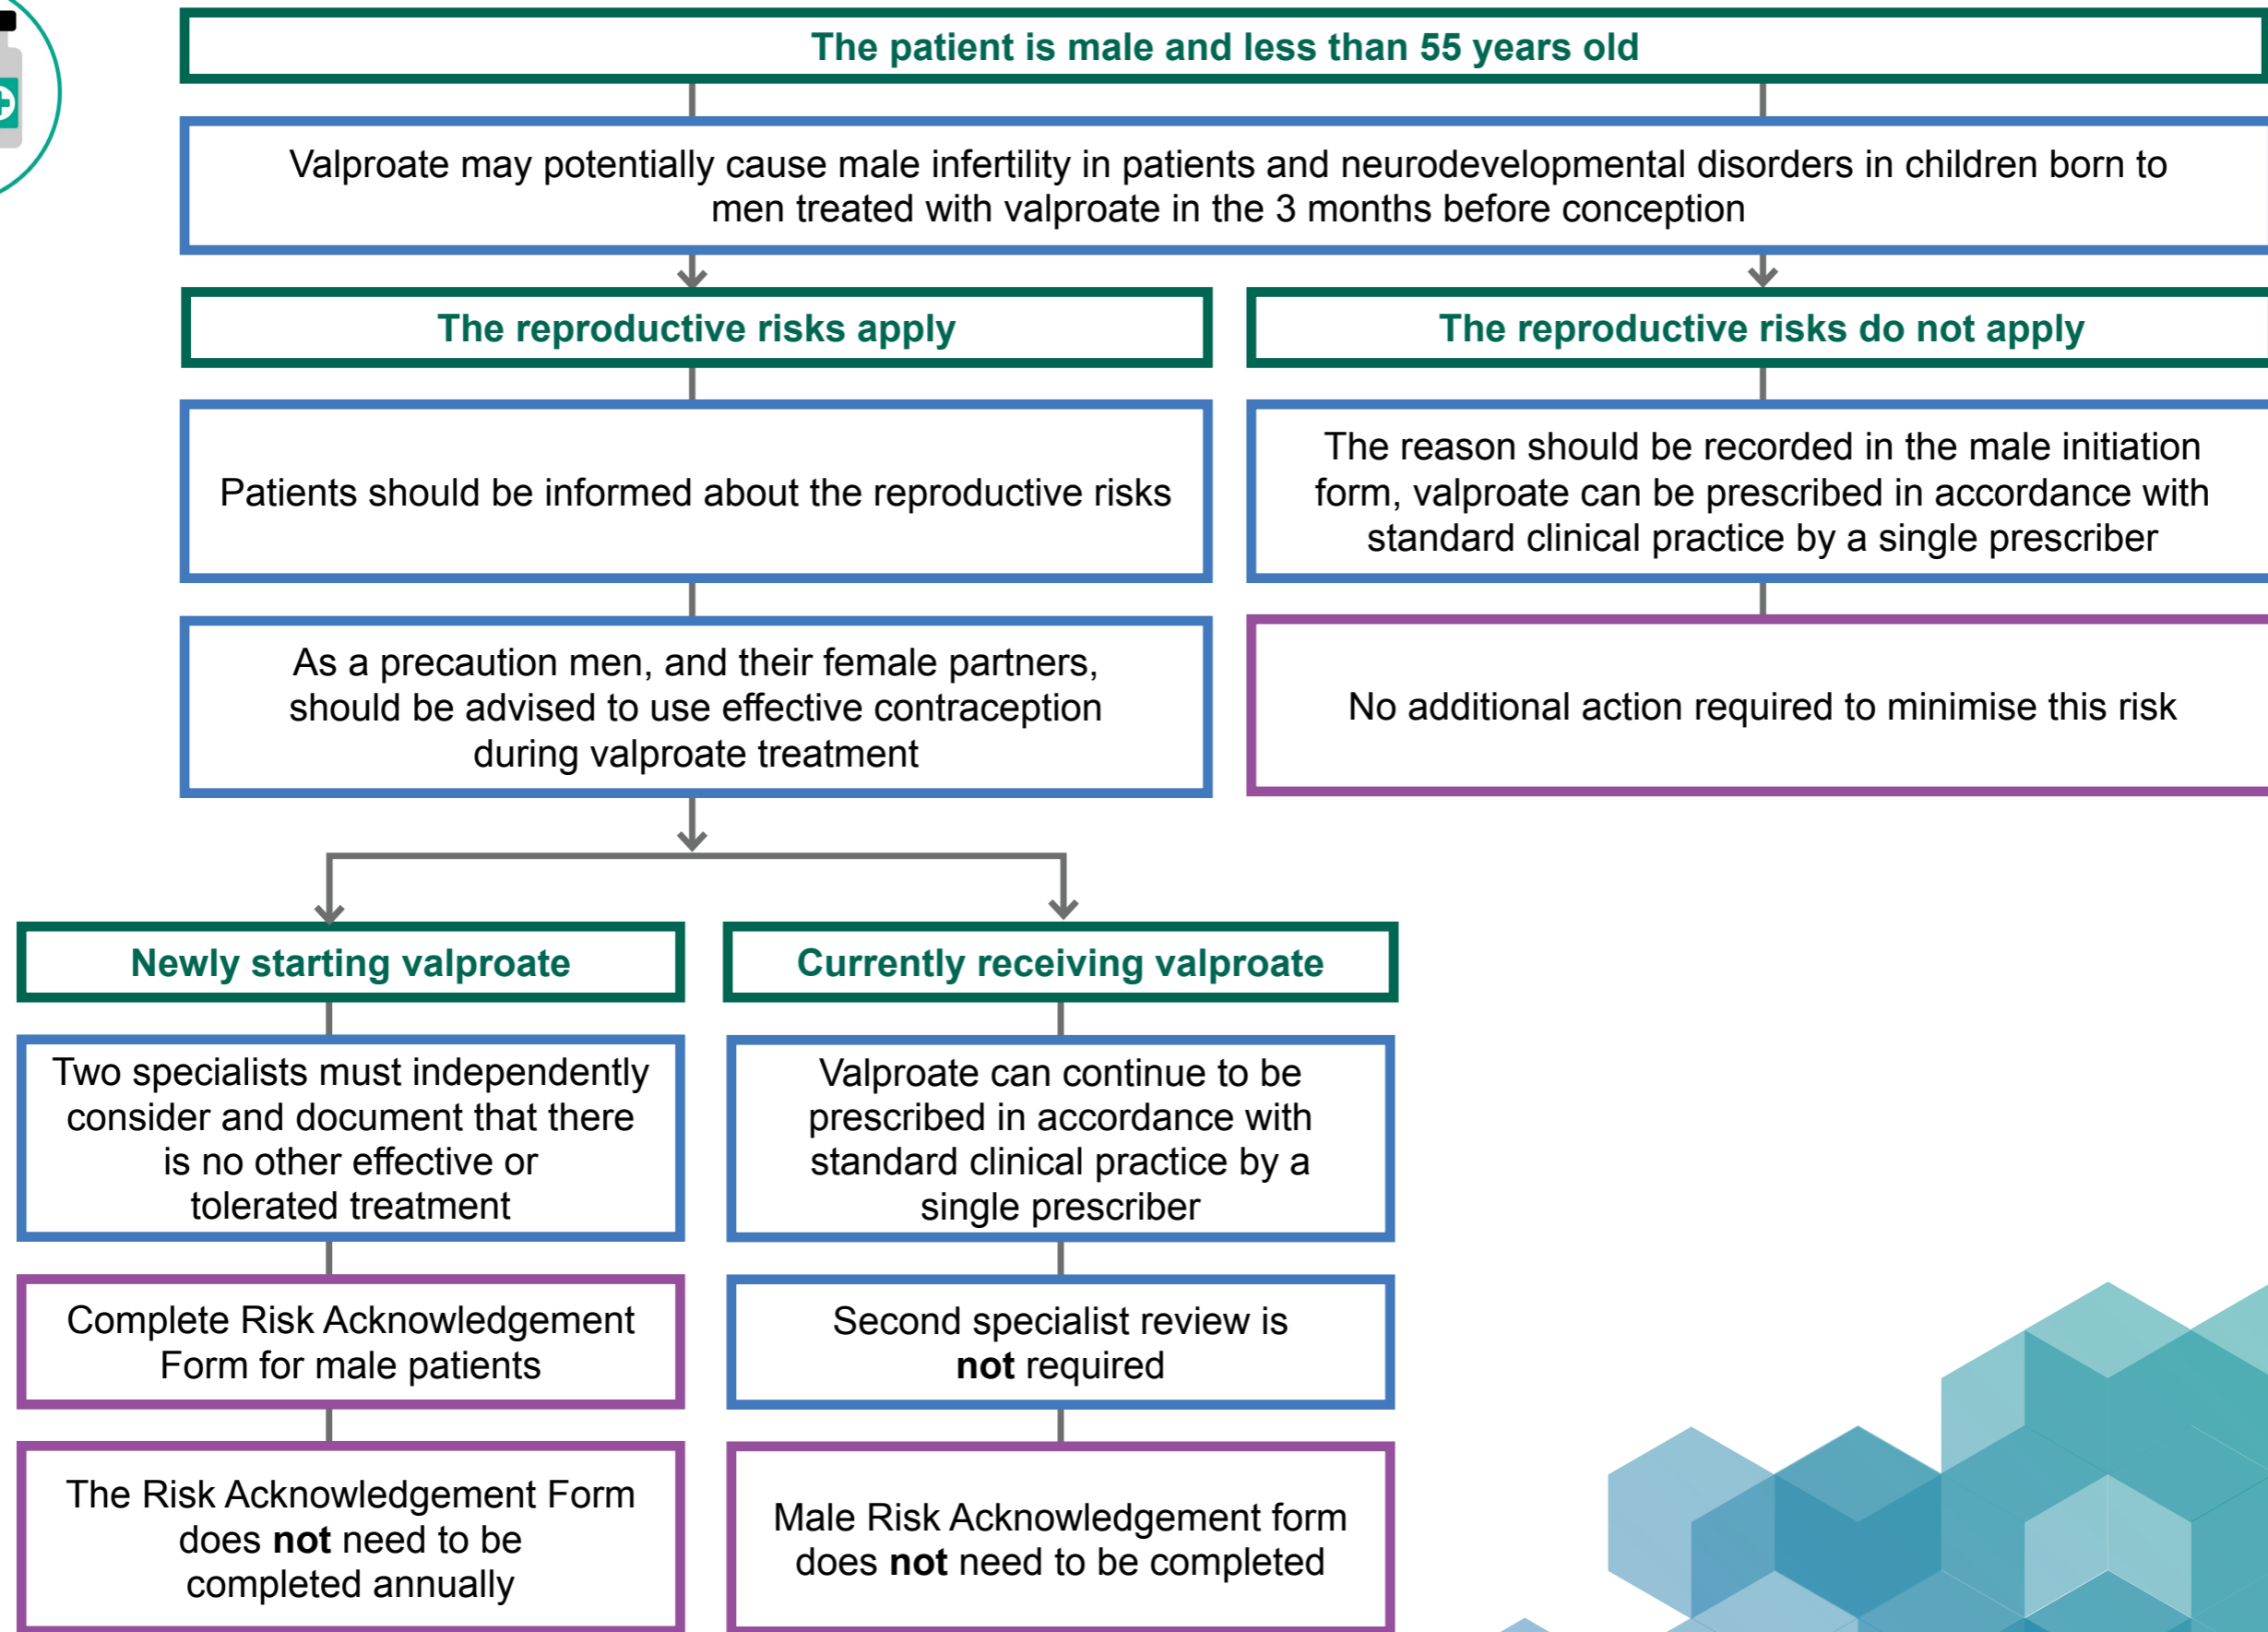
The patient is male and less than 55 years old

Valproate may potentially cause male infertility in patients and neurodevelopmental disorders in children born to men treated with valproate in the 3 months before conception

The reproductive risks apply

The reproductive risks do not apply

Patients should be informed about the reproductive risks

The reason should be recorded in the male initiation form, valproate can be prescribed in accordance with standard clinical practice by a single prescriber

As a precaution men, and their female partners, should be advised to use effective contraception during valproate treatment

No additional action required to minimise this risk

Newly starting valproate

Currently receiving valproate

Two specialists must independently consider and document that there is no other effective or tolerated treatment

Valproate can continue to be prescribed in accordance with standard clinical practice by a single prescriber

Complete Risk Acknowledgement Form for male patients

Second specialist review is **not** required

The Risk Acknowledgement Form does **not** need to be completed annually

Male Risk Acknowledgement form does **not** need to be completed